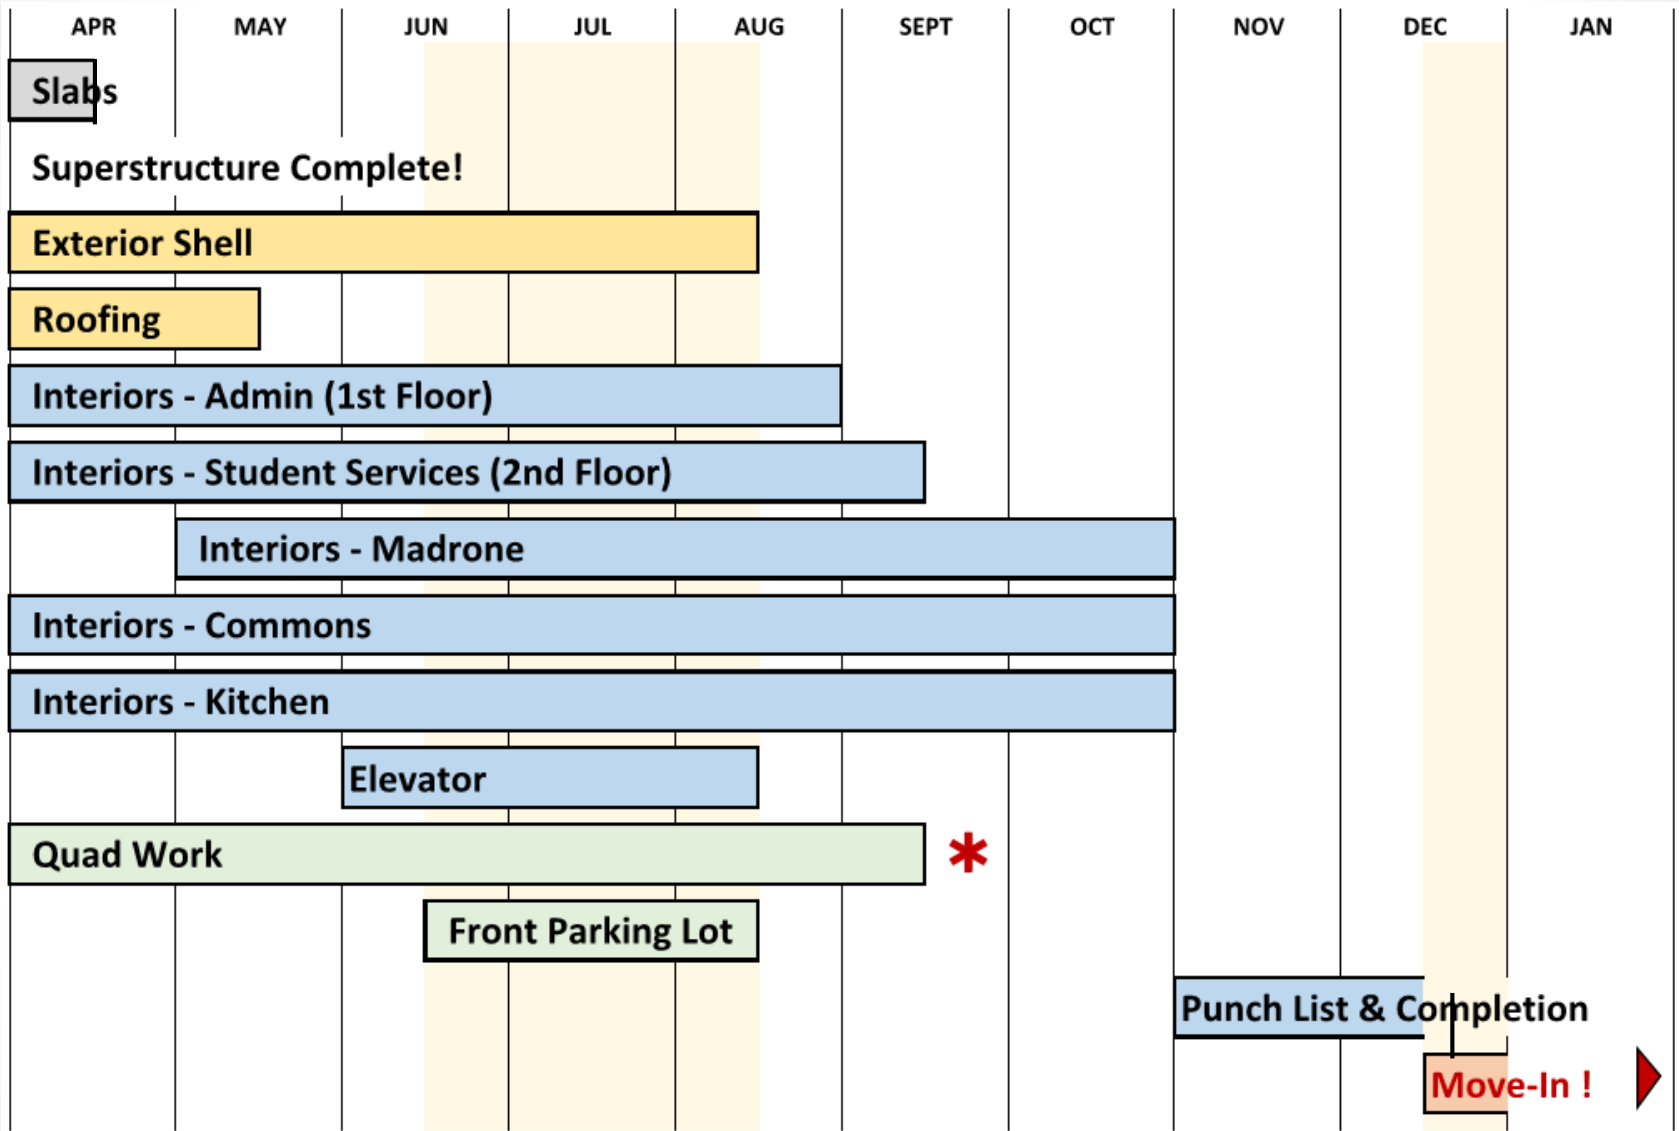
| APR | MAY | JUN | JUL | AUG | SEPT | OCT | NOV | DEC | JAN |
|---|---|---|---|---|---|---|---|---|---|

Slabs

Superstructure Complete!

Exterior Shell

Roofing

Interiors - Admin (1st Floor)

Interiors - Student Services (2nd Floor)

Interiors - Madrone

Interiors - Commons

Interiors - Kitchen

Elevator

Quad Work *

Front Parking Lot

Punch List & Completion

Move-In !